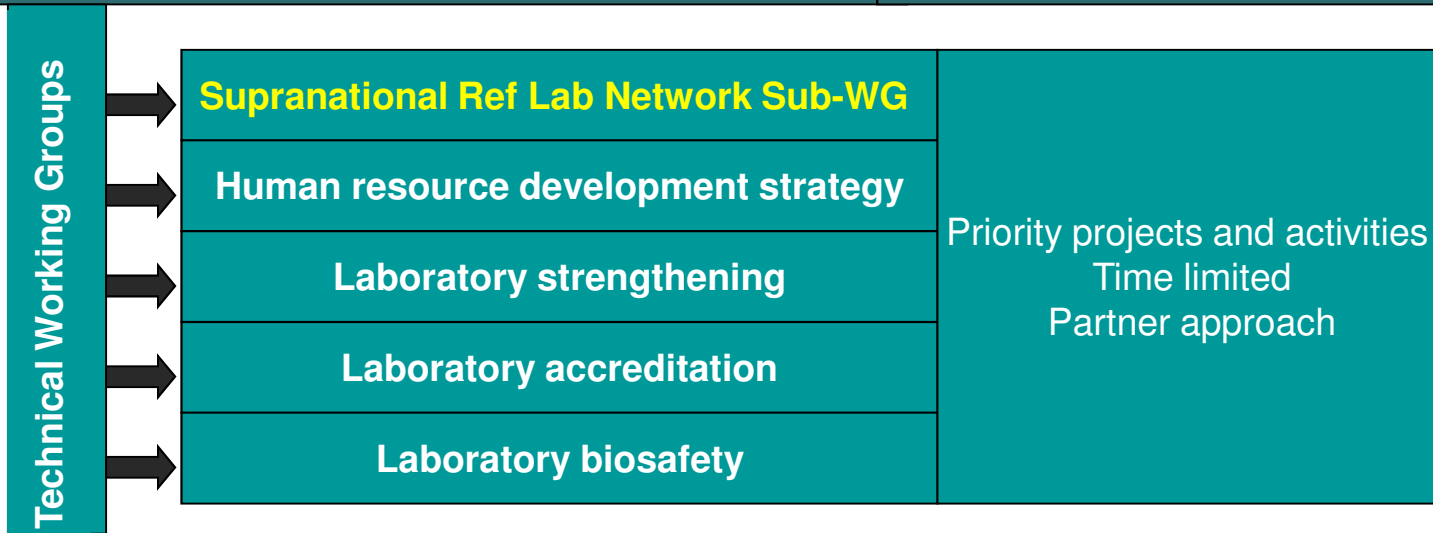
Technical Working Groups

Supranational Ref Lab Network Sub-WG

Human resource development strategy

Laboratory strengthening

Laboratory accreditation

Laboratory biosafety

Priority projects and activities
Time limited
Partner approach